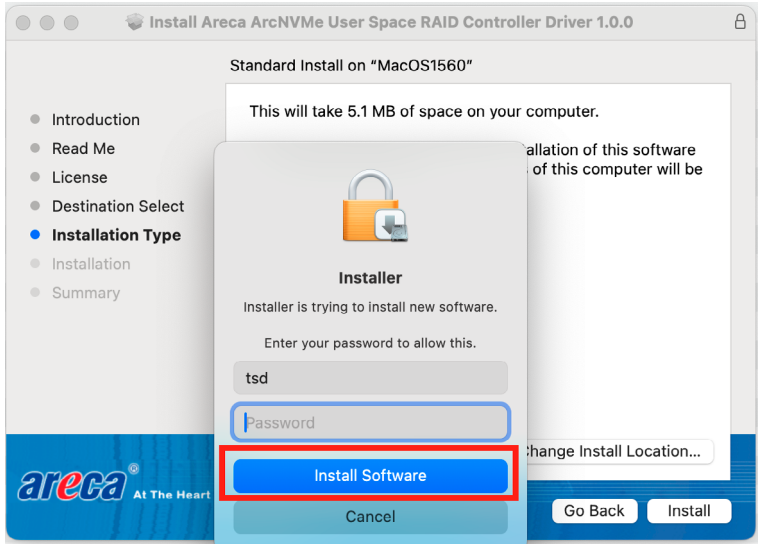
Install Areca ArcNVMe User Space RAID Controller Driver 1.0.0

Standard Install on "MacOS1560"

Introduction
Read Me
License
Destination Select
Installation Type
Installation
Summary

This will take 5.1 MB of space on your computer.

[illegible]allation of this software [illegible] of this computer will be

Installer

Installer is trying to install new software.

Enter your password to allow this.

tsd

Password

Install Software

Cancel

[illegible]hange Install Location...

areca At The Heart

Go Back

Install